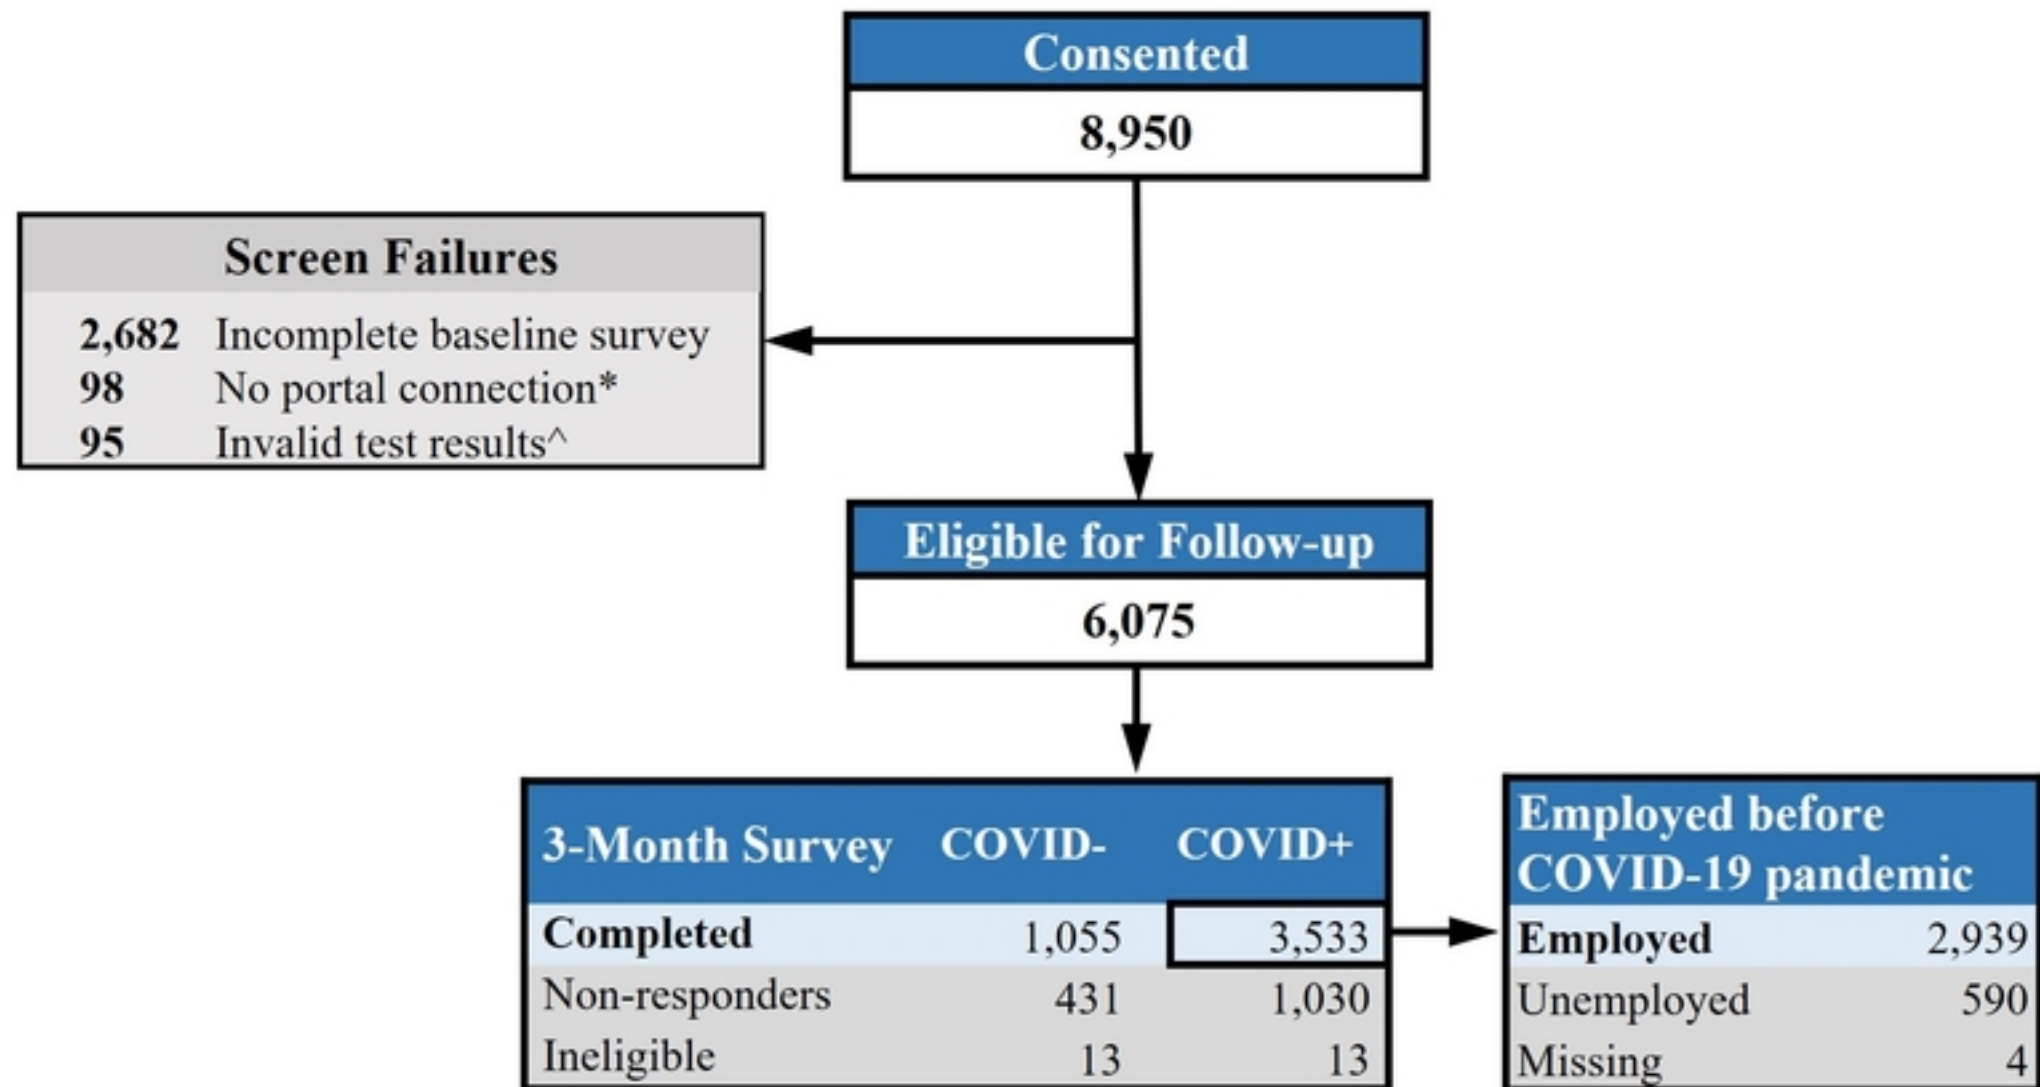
Consented
8,950

Screen Failures
2,682 Incomplete baseline survey
98 No portal connection*
95 Invalid test results^

Eligible for Follow-up
6,075

| 3-Month Survey | COVID- | COVID+ |
|---|---|---|
| Completed | 1,055 | 3,533 |
| Non-responders | 431 | 1,030 |
| Ineligible | 13 | 13 |

| Employed before COVID-19 pandemic | |
|---|---|
| Employed | 2,939 |
| Unemployed | 590 |
| Missing | 4 |